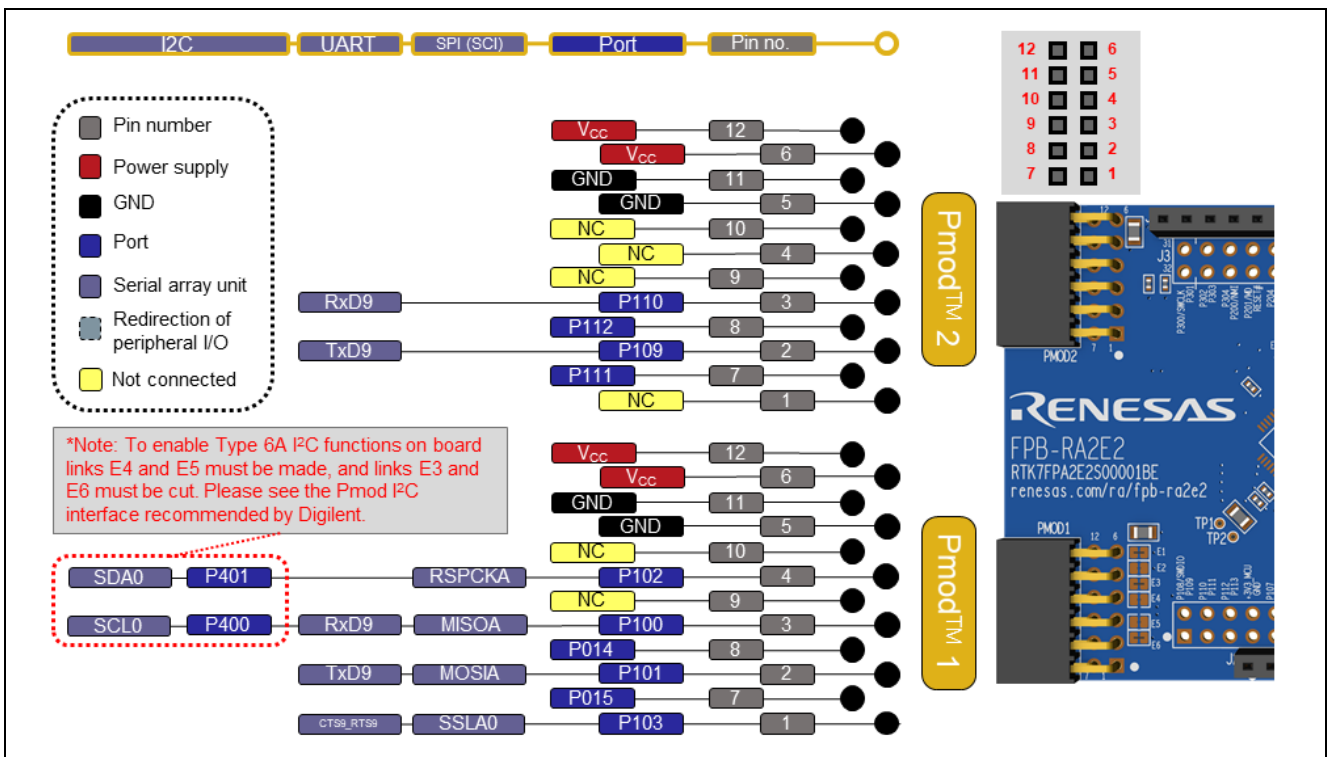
I2C UART SPI (SCI) Port Pin no.

12 6
11 5
10 4
9 3
8 2
7 1

Pin number
Power supply
GND
Port
Serial array unit
Redirection of peripheral I/O
Not connected

$V_{CC}$ 12
$V_{CC}$ 6
GND 11
GND 5
NC 10
NC 4
NC 9
RxD9 P110 3
P112 8
TxD9 P109 2
P111 7
NC 1

Pmod$^{TM}$ 2

*Note: To enable Type 6A I$^2$C functions on board links E4 and E5 must be made, and links E3 and E6 must be cut. Please see the Pmod I$^2$C interface recommended by Digilent.

$V_{CC}$ 12
$V_{CC}$ 6
GND 11
GND 5
NC 10
SDA0 P401 RSPCKA P102 4
NC 9
SCL0 P400 RxD9 MISOA P100 3
P014 8
TxD9 MOSIA P101 2
P015 7
CTS9_RTS9 SSLA0 P103 1

Pmod$^{TM}$ 1

PMOD2
J3
RENESAS
FPB-RA2E2
RTK7FPA2E2S00001BE
renesas.com/ra/fpb-ra2e2
PMOD1
TP1
TP2
E1
E2
E3
E4
E5
E6